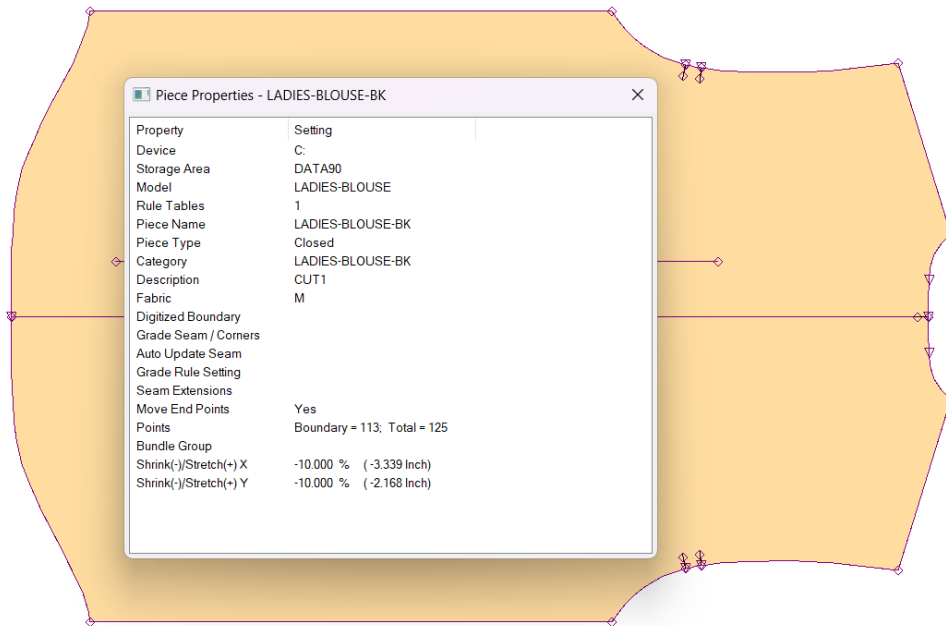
Piece Properties - LADIES-BLOUSE-BK

| Property | Setting |
|---|---|
| Device | C: |
| Storage Area | DATA90 |
| Model | LADIES-BLOUSE |
| Rule Tables | 1 |
| Piece Name | LADIES-BLOUSE-BK |
| Piece Type | Closed |
| Category | LADIES-BLOUSE-BK |
| Description | CUT1 |
| Fabric | M |
| Digitized Boundary | |
| Grade Seam / Corners | |
| Auto Update Seam | |
| Grade Rule Setting | |
| Seam Extensions | |
| Move End Points | Yes |
| Points | Boundary = 113; Total = 125 |
| Bundle Group | |
| Shrink(-)/Stretch(+) X | -10.000 % ( -3.339 Inch) |
| Shrink(-)/Stretch(+) Y | -10.000 % ( -2.168 Inch) |